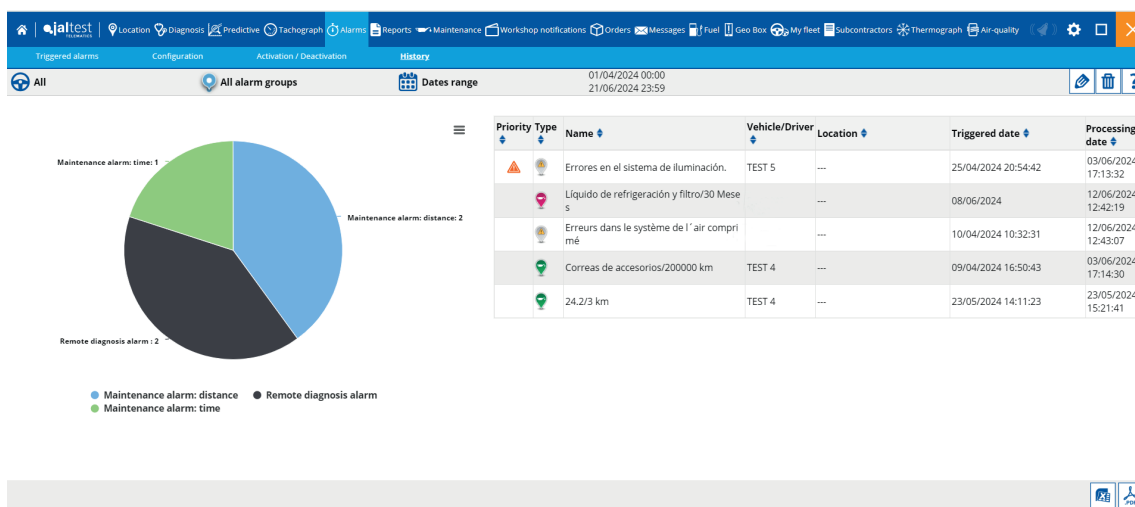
jaltest TELEMATICS | Location Diagnosis Predictive Tachograph Alarms Reports Maintenance Workshop notifications Orders Messages Fuel Geo Box My fleet Subcontractors Thermograph Air-quality

Triggered alarms Configuration Activation / Deactivation History

All All alarm groups Dates range 01/04/2024 00:00 21/06/2024 23:59

Maintenance alarm: time: 1

Maintenance alarm: distance: 2

Remote diagnosis alarm : 2

Maintenance alarm: distance Remote diagnosis alarm
Maintenance alarm: time

| Priority | Type | Name | Vehicle/Driver | Location | Triggered date | Processing date |
|---|---|---|---|---|---|---|
| | | Errores en el sistema de iluminación. | TEST 5 | --- | 25/04/2024 20:54:42 | 03/06/2024 17:13:32 |
| | | Líquido de refrigeración y filtro/30 Meses | | --- | 08/06/2024 | 12/06/2024 12:42:19 |
| | | Erreurs dans le système de l´air comprimé | | --- | 10/04/2024 10:32:31 | 12/06/2024 12:43:07 |
| | | Correas de accesorios/200000 km | TEST 4 | --- | 09/04/2024 16:50:43 | 03/06/2024 17:14:30 |
| | | 24.2/3 km | TEST 4 | --- | 23/05/2024 14:11:23 | 23/05/2024 15:21:41 |